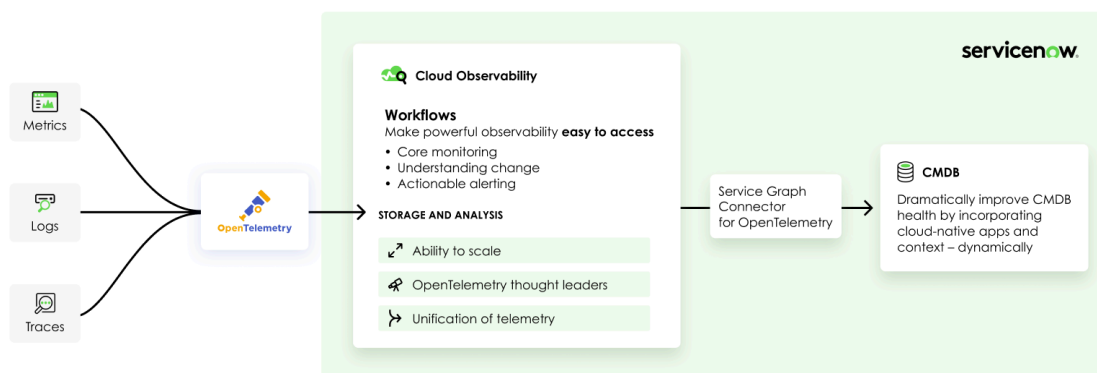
Metrics

Logs

Traces

OpenTelemetry

servicenow.

Cloud Observability

Workflows
Make powerful observability **easy to access**
• Core monitoring
• Understanding change
• Actionable alerting

STORAGE AND ANALYSIS

Ability to scale

OpenTelemetry thought leaders

Unification of telemetry

Service Graph Connector for OpenTelemetry

CMDB

Dramatically improve CMDB health by incorporating cloud-native apps and context – dynamically